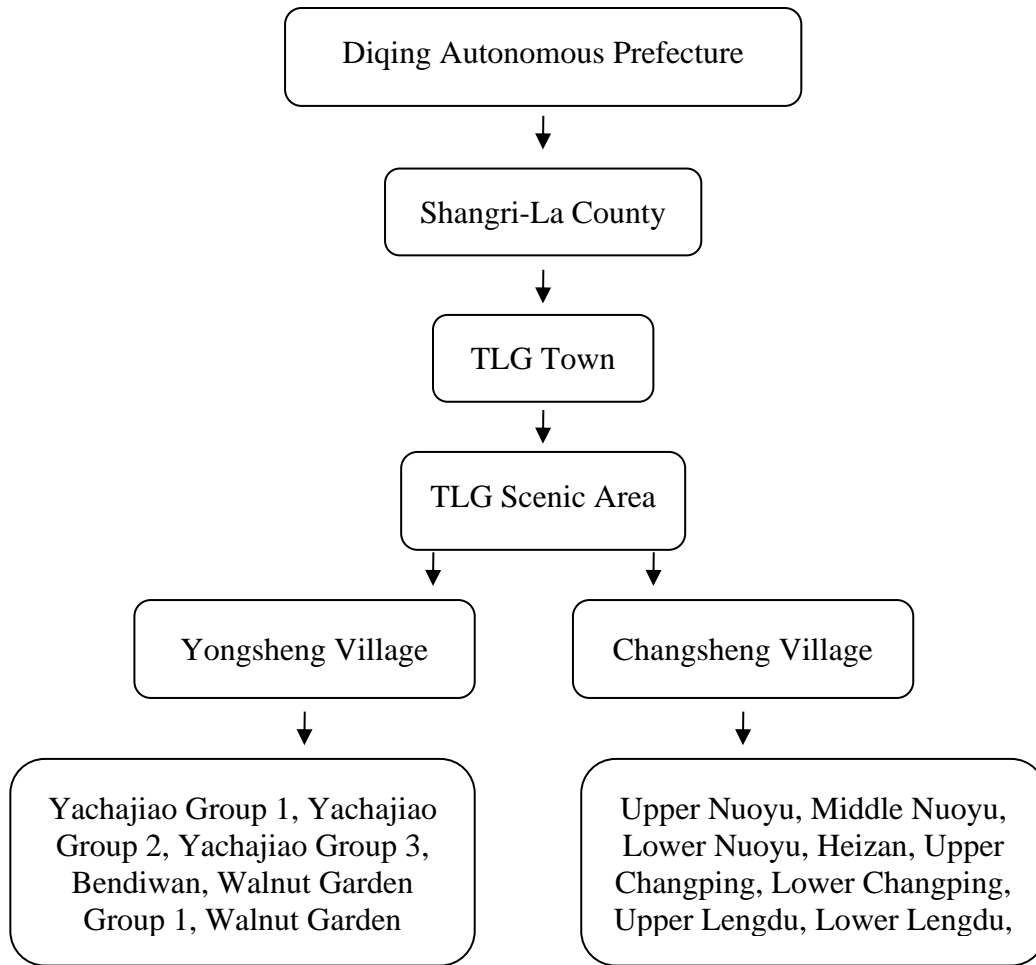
Diqing Autonomous Prefecture

Shangri-La County

TLG Town

TLG Scenic Area

Yongsheng Village

Changsheng Village

Yachajiao Group 1, Yachajiao Group 2, Yachajiao Group 3, Bendiwan, Walnut Garden Group 1, Walnut Garden

Upper Nuoyu, Middle Nuoyu, Lower Nuoyu, Heizan, Upper Changping, Lower Changping, Upper Lengdu, Lower Lengdu,